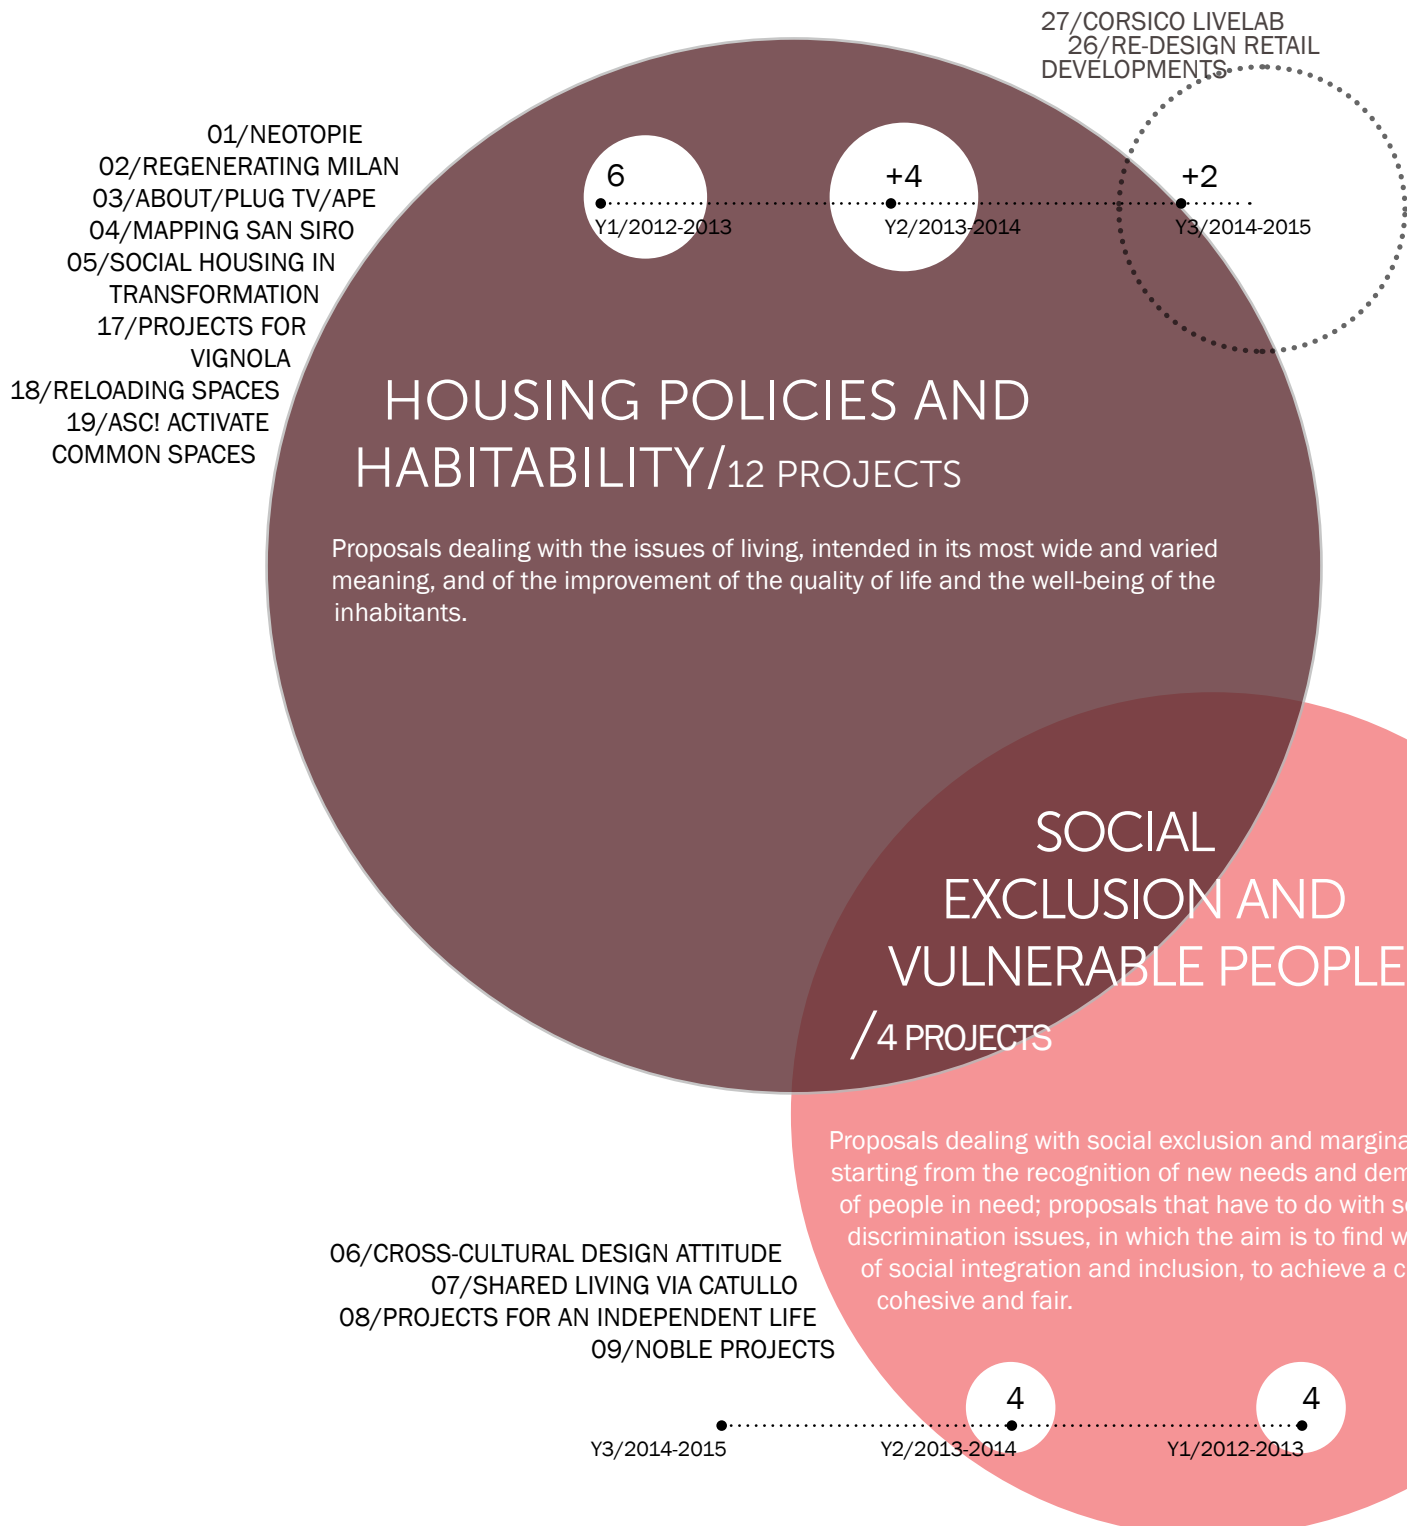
27/CORSICO LIVELAB
26/RE-DESIGN RETAIL DEVELOPMENTS

01/NEOTOPIE
02/REGENERATING MILAN
03/ABOUT/PLUG TV/APE
04/MAPPING SAN SIRO
05/SOCIAL HOUSING IN TRANSFORMATION
17/PROJECTS FOR VIGNOLA
18/RELOADING SPACES
19/ASC! ACTIVATE COMMON SPACES

6
Y1/2012-2013
+4
Y2/2013-2014
+2
Y3/2014-2015

HOUSING POLICIES AND HABITABILITY/12 PROJECTS

Proposals dealing with the issues of living, intended in its most wide and varied meaning, and of the improvement of the quality of life and the well-being of the inhabitants.

SOCIAL EXCLUSION AND VULNERABLE PEOPLE /4 PROJECTS

Proposals dealing with social exclusion and margina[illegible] starting from the recognition of new needs and dem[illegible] of people in need; proposals that have to do with s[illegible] discrimination issues, in which the aim is to find w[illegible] of social integration and inclusion, to achieve a c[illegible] cohesive and fair.

06/CROSS-CULTURAL DESIGN ATTITUDE
07/SHARED LIVING VIA CATULLO
08/PROJECTS FOR AN INDEPENDENT LIFE
09/NOBLE PROJECTS

4
4
Y3/2014-2015
Y2/2013-2014
Y1/2012-2013